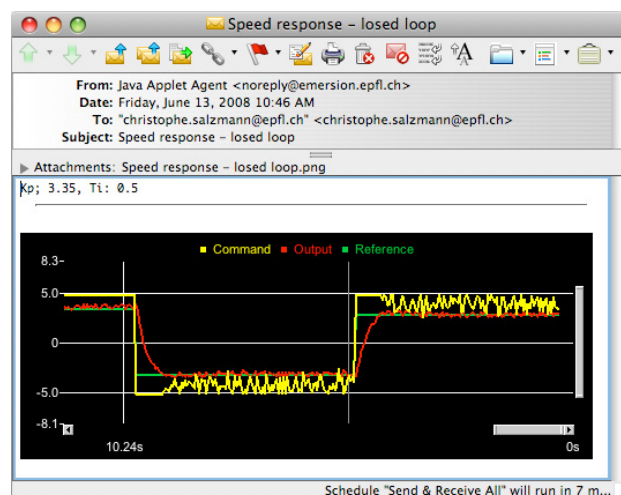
Speed response – losed loop

From: Java Applet Agent <noreply@emersion.epfl.ch>
Date: Friday, June 13, 2008 10:46 AM
To: "christophe.salzmann@epfl.ch" <christophe.salzmann@epfl.ch>
Subject: Speed response – losed loop

Attachments: Speed response – losed loop.png

Kp; 3.35, Ti: 0.5

Command Output Reference

8.3-
5.0
0
-5.0
-8.1
10.24s
0s

Schedule "Send & Receive All" will run in 7 m...